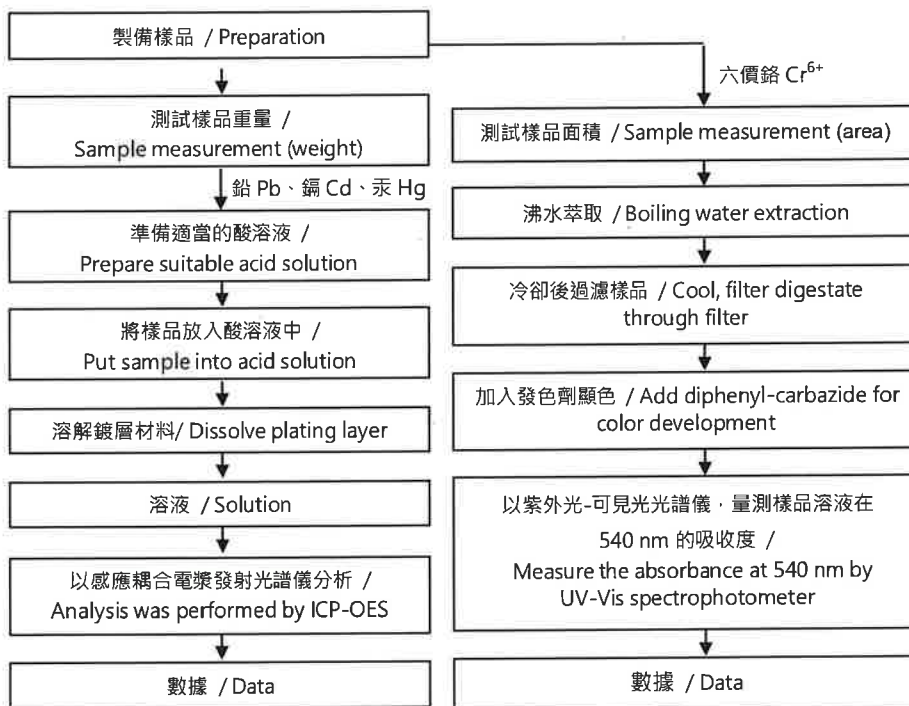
製備樣品 / Preparation

六價鉻 $Cr^{6+}$

測試樣品重量 / Sample measurement (weight)

鉛 Pb、鎘 Cd、汞 Hg

準備適當的酸溶液 / Prepare suitable acid solution

將樣品放入酸溶液中 / Put sample into acid solution

溶解鍍層材料/ Dissolve plating layer

溶液 / Solution

以感應耦合電漿發射光譜儀分析 / Analysis was performed by ICP-OES

數據 / Data

測試樣品面積 / Sample measurement (area)

沸水萃取 / Boiling water extraction

冷卻後過濾樣品 / Cool, filter digestate through filter

加入發色劑顯色 / Add diphenyl-carbazide for color development

以紫外光-可見光光譜儀，量測樣品溶液在 540 nm 的吸收度 / Measure the absorbance at 540 nm by UV-Vis spectrophotometer

數據 / Data